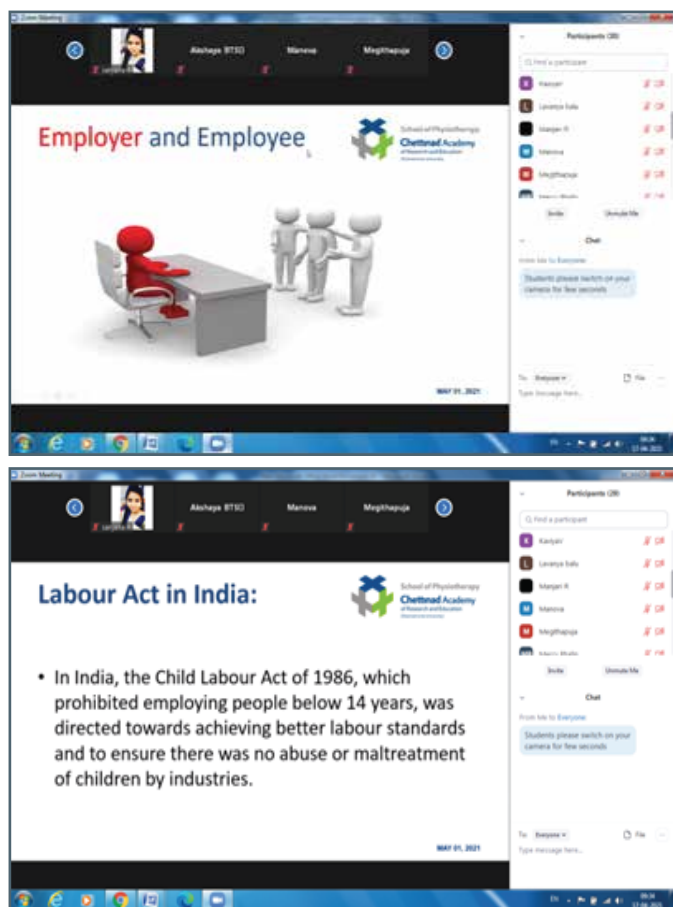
Zoom Meeting

Akshaya BTSO

Manova

Megithapuja

Participants (30)

Find a participant

Kaviyari

Lavanya Bala

Manjari R

Manova

Megithapuja

Invite

Unmute Me

Chat

From Me to Everyone

Students please switch on your camera for few seconds

To: Everyone

File

Type message here...

Employer and Employee

School of Physiotherapy
Chettinad Academy of Research and Education

MAY 01, 2021

EN

Zoom Meeting

Akshaya BTSO

Manova

Megithapuja

Participants (29)

Find a participant

Kaviyari

Lavanya Bala

Manjari R

Manova

Megithapuja

Invite

Unmute Me

Chat

From Me to Everyone

Students please switch on your camera for few seconds

To: Everyone

File

Type message here...

Labour Act in India:

School of Physiotherapy
Chettinad Academy of Research and Education

• In India, the Child Labour Act of 1986, which prohibited employing people below 14 years, was directed towards achieving better labour standards and to ensure there was no abuse or maltreatment of children by industries.

MAY 01, 2021

EN